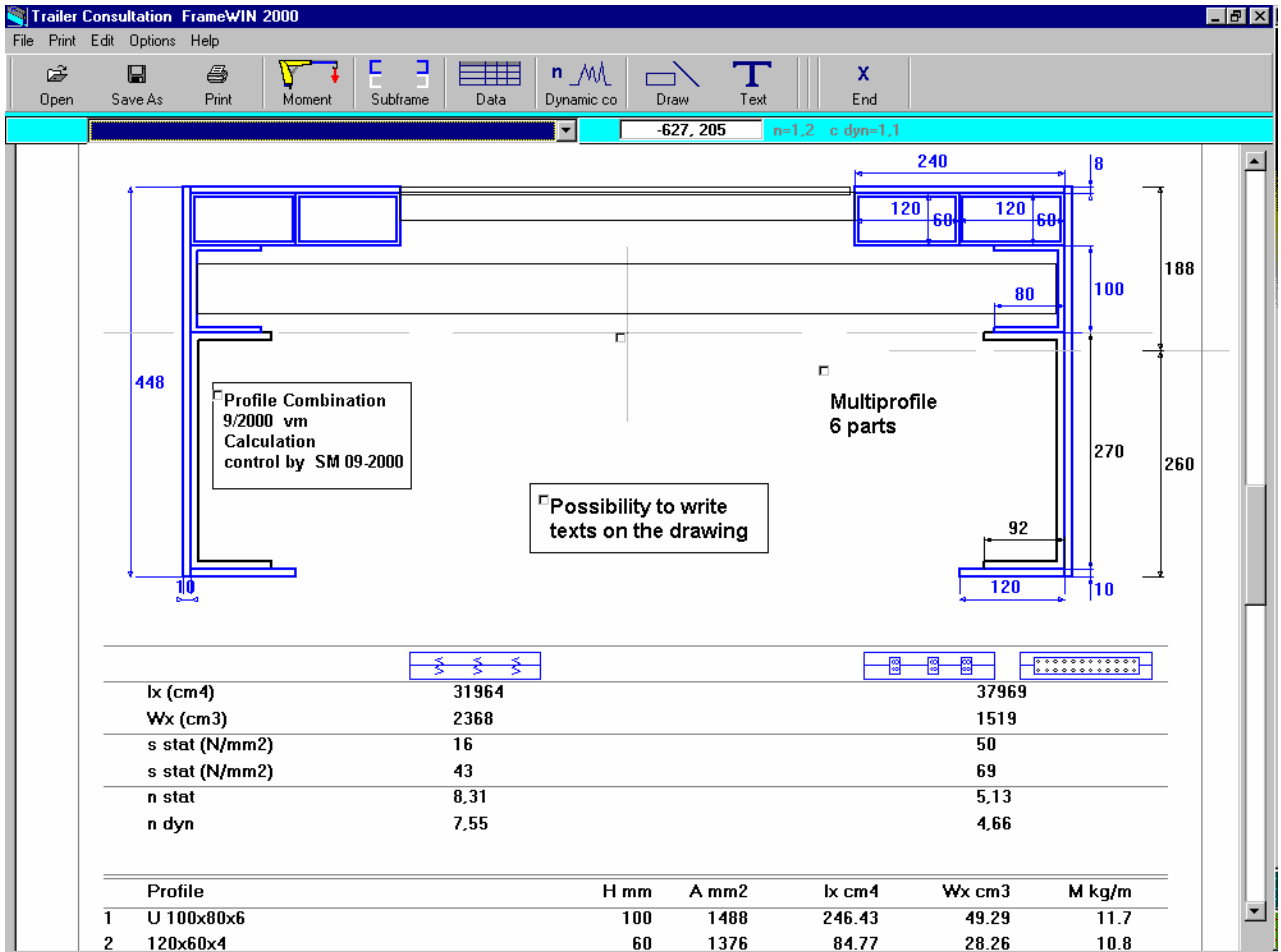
Trailer Consultation FrameWIN 2000

File Print Edit Options Help

Open Save As Print Moment Subframe Data Dynamic co Draw Text End

-627, 205 n=1,2 c dyn=1,1

240
8
120 60 120 60
188
100
80
448

Profile Combination
9/2000 vm
Calculation
control by SM 09-2000

Multiprofile
6 parts

270
260

Possibility to write
texts on the drawing

92
10
120
10

| | | |
|---|---|---|
| Ix (cm4) | 31964 | 37969 |
| Wx (cm3) | 2368 | 1519 |
| s stat (N/mm2) | 16 | 50 |
| s stat (N/mm2) | 43 | 69 |
| n stat | 8,31 | 5,13 |
| n dyn | 7,55 | 4,66 |

| | Profile | H mm | A mm2 | Ix cm4 | Wx cm3 | M kg/m |
|---|---|---|---|---|---|---|
| 1 | U 100x80x6 | 100 | 1488 | 246.43 | 49.29 | 11.7 |
| 2 | 120x60x4 | 60 | 1376 | 84.77 | 28.26 | 10.8 |